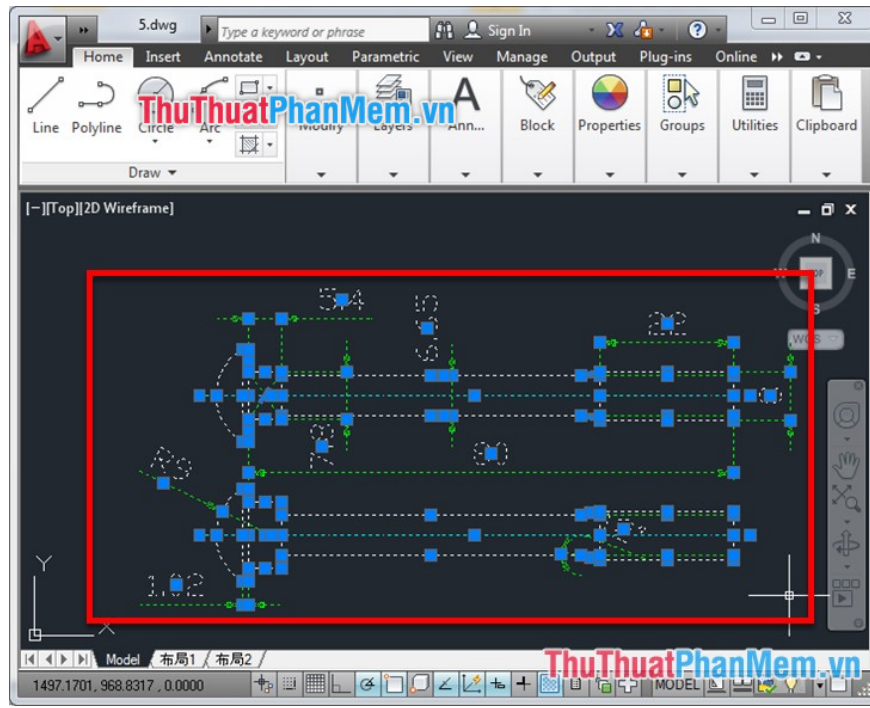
5.dwg
Type a keyword or phrase
Sign In
Home Insert Annotate Layout Parametric View Manage Output Plug-ins Online
Line Polyline Circle Arc
Draw
ThuThuatPhanMem.vn
Modify Layers Ann...
Block Properties Groups Utilities Clipboard
[−][Top][2D Wireframe]
N
TOP
E
S
WCS
54
55
63
R
R2
1.02
Y
X
Model 布局1 布局2
ThuThuatPhanMem.vn
1497.1701, 968.8317 , 0.0000
MODEL